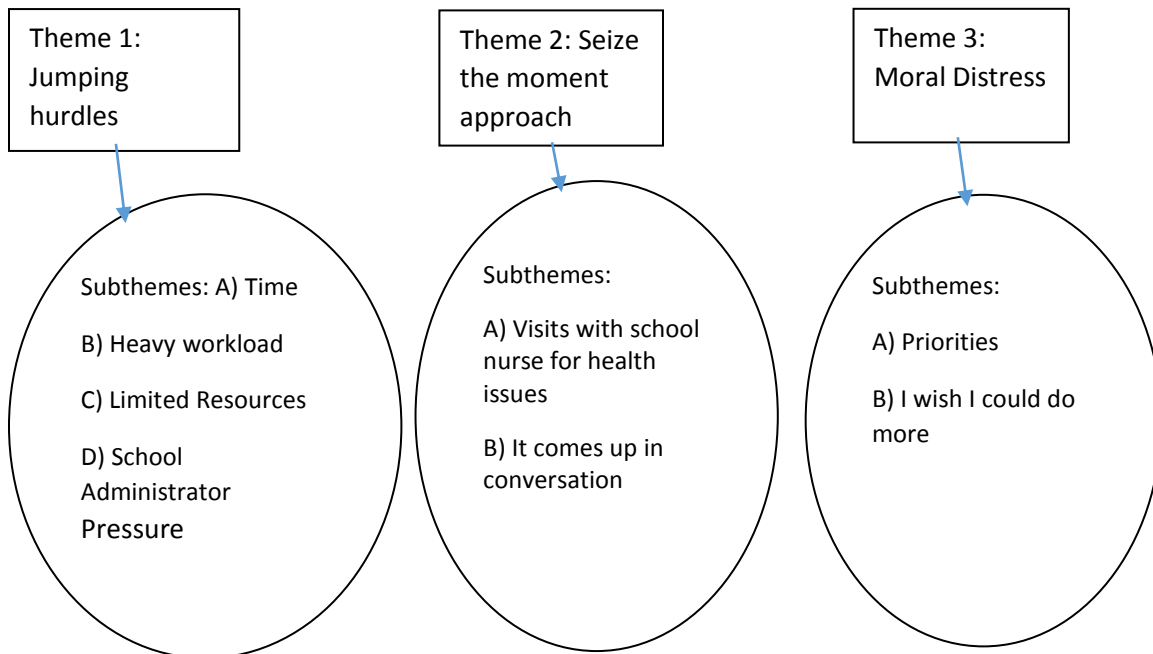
Theme 1: Jumping hurdles

Subthemes: A) Time

B) Heavy workload

C) Limited Resources

D) School Administrator Pressure

Theme 2: Seize the moment approach

Subthemes:

A) Visits with school nurse for health issues

B) It comes up in conversation

Theme 3: Moral Distress

Subthemes:

A) Priorities

B) I wish I could do more